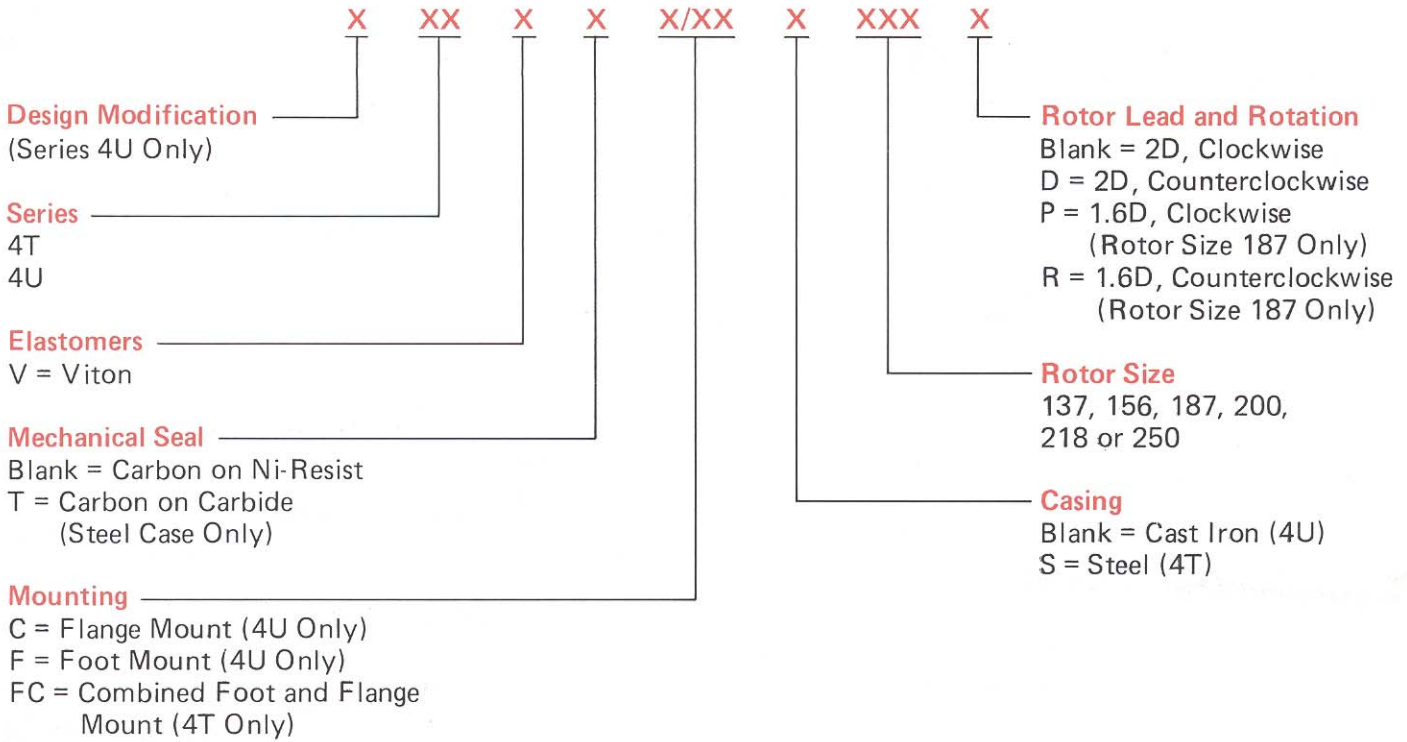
X XX X X X/XX X XXX X

Design Modification
(Series 4U Only)

Series
4T
4U

Elastomers
V = Viton

Mechanical Seal
Blank = Carbon on Ni-Resist
T = Carbon on Carbide
(Steel Case Only)

Mounting
C = Flange Mount (4U Only)
F = Foot Mount (4U Only)
FC = Combined Foot and Flange Mount (4T Only)

Rotor Lead and Rotation
Blank = 2D, Clockwise
D = 2D, Counterclockwise
P = 1.6D, Clockwise
(Rotor Size 187 Only)
R = 1.6D, Counterclockwise
(Rotor Size 187 Only)

Rotor Size
137, 156, 187, 200, 218 or 250

Casing
Blank = Cast Iron (4U)
S = Steel (4T)